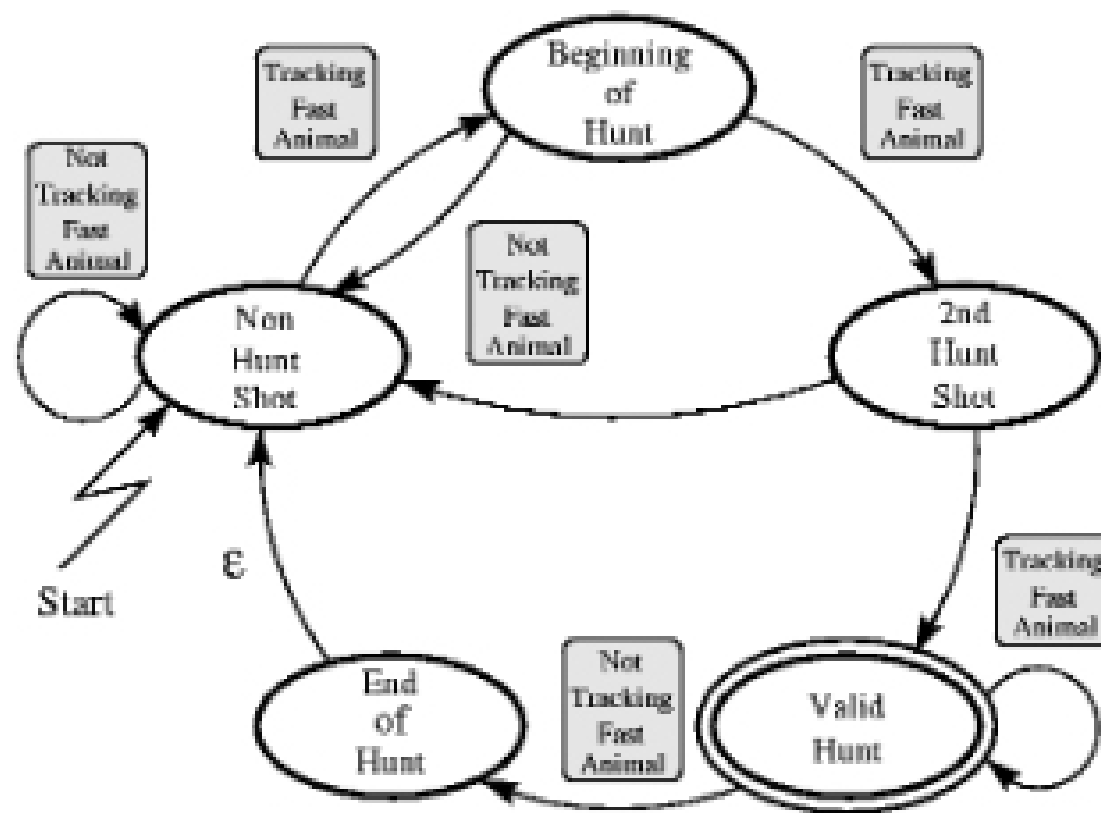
Beginning of Hunt

Tracking Fast Animal

Tracking Fast Animal

Not Tracking Fast Animal

Not Tracking Fast Animal

Non Hunt Shot

2nd Hunt Shot

Start

$\epsilon$

Tracking Fast Animal

Not Tracking Fast Animal

End of Hunt

Valid Hunt